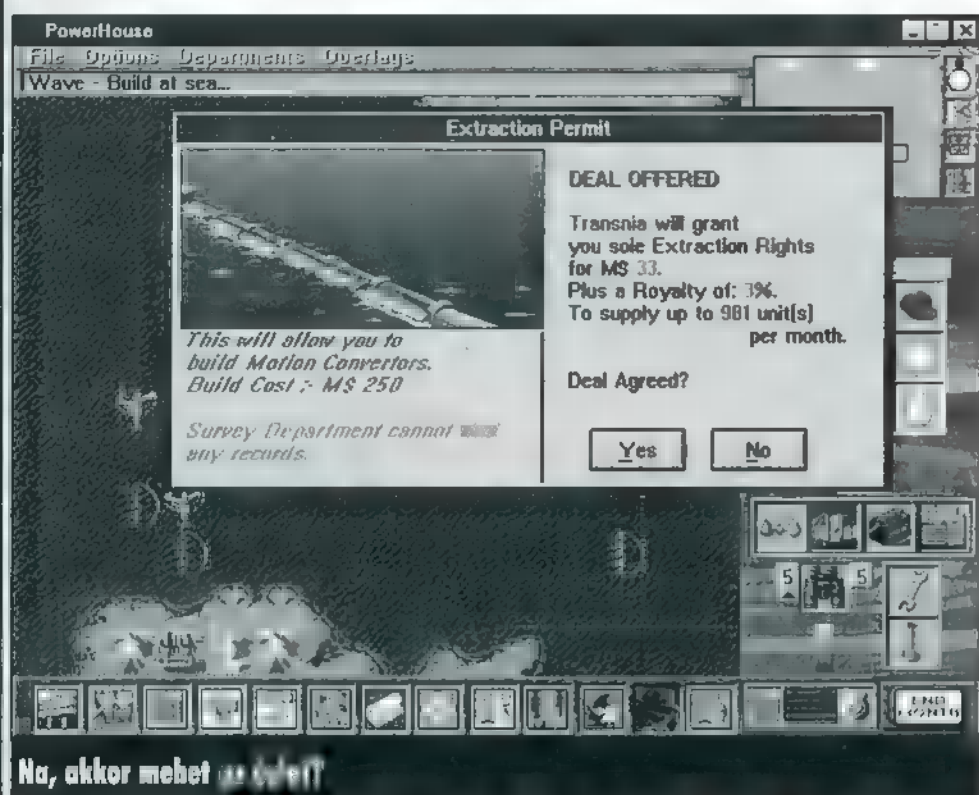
PowerHouse

File Options Departments Overlays

Wave - Build at sea...

Extraction Permit

DEAL OFFERED

Transnia will grant you sole Extraction Rights for M$ 33. Plus a Royalty of: 3%. To supply up to 981 unit(s) per month.

Deal Agreed?

Yes

No

This will allow you to build Motion Convertors. Build Cost :- M$ 250

Survey Department cannot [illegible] any records.

5

5

Na, akkor mehet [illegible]